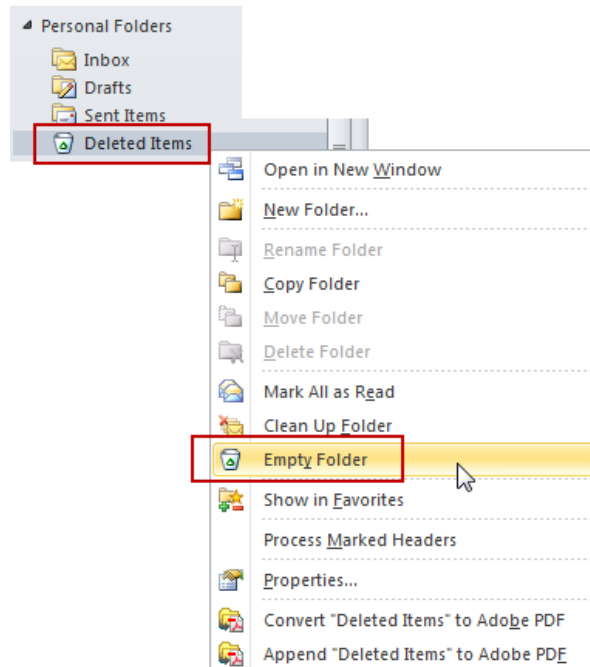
Personal Folders
Inbox
Drafts
Sent Items
Deleted Items

Open in New Window
New Folder...
Rename Folder
Copy Folder
Move Folder
Delete Folder
Mark All as Read
Clean Up Folder
Empty Folder
Show in Favorites
Process Marked Headers
Properties...
Convert "Deleted Items" to Adobe PDF
Append "Deleted Items" to Adobe PDF